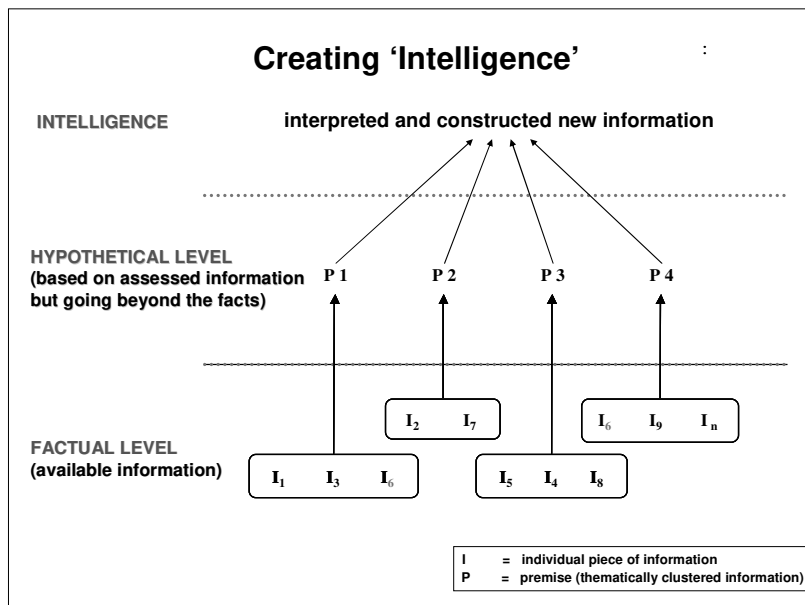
Creating 'Intelligence'

:

INTELLIGENCE

interpreted and constructed new information

HYPOTHETICAL LEVEL (based on assessed information but going beyond the facts)

P 1

P 2

P 3

P 4

$I_2$ $I_7$

$I_6$ $I_9$ $I_n$

FACTUAL LEVEL (available information)

$I_1$ $I_3$ $I_6$

$I_5$ $I_4$ $I_8$

I = individual piece of information
P = premise (thematically clustered information)